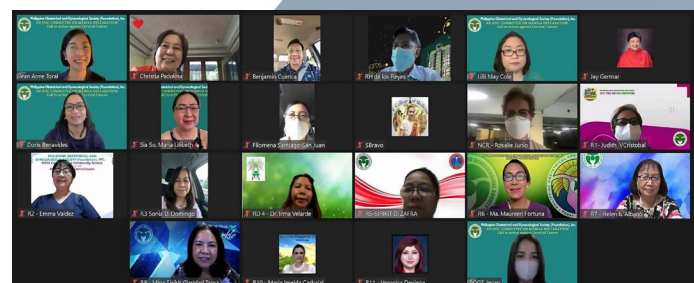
Philippine Obstetrical and Gynecological Society (Foundation), Inc.
Jean Anne Toral
Christia Padolina
Benjamin Cuenca
RH de los Reyes
Philippine Obstetrical and Gynecological Society (Foundation), Inc.
Lilli May Cole
Jay Germar
Philippine Obstetrical and Gynecological Society (Foundation), Inc.
Doris Benavides
Sia Su, Maria Lilibeth
Filomena Santiago-San Juan
SBravo
NCR - Rosalie Junio
R1 - Judith VCristobal
R2 - Emma Valdez
R3 Sonia D Domingo
RD 4 - Dr. Irma Velarde
R5 SERNIT D. ZAFRA
R6 - Ma. Maureen Fortuna
R7 - Helen B. Albano
Philippine Obstetrical and Gynecological Society (Foundation), Inc.
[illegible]
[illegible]
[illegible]
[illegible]